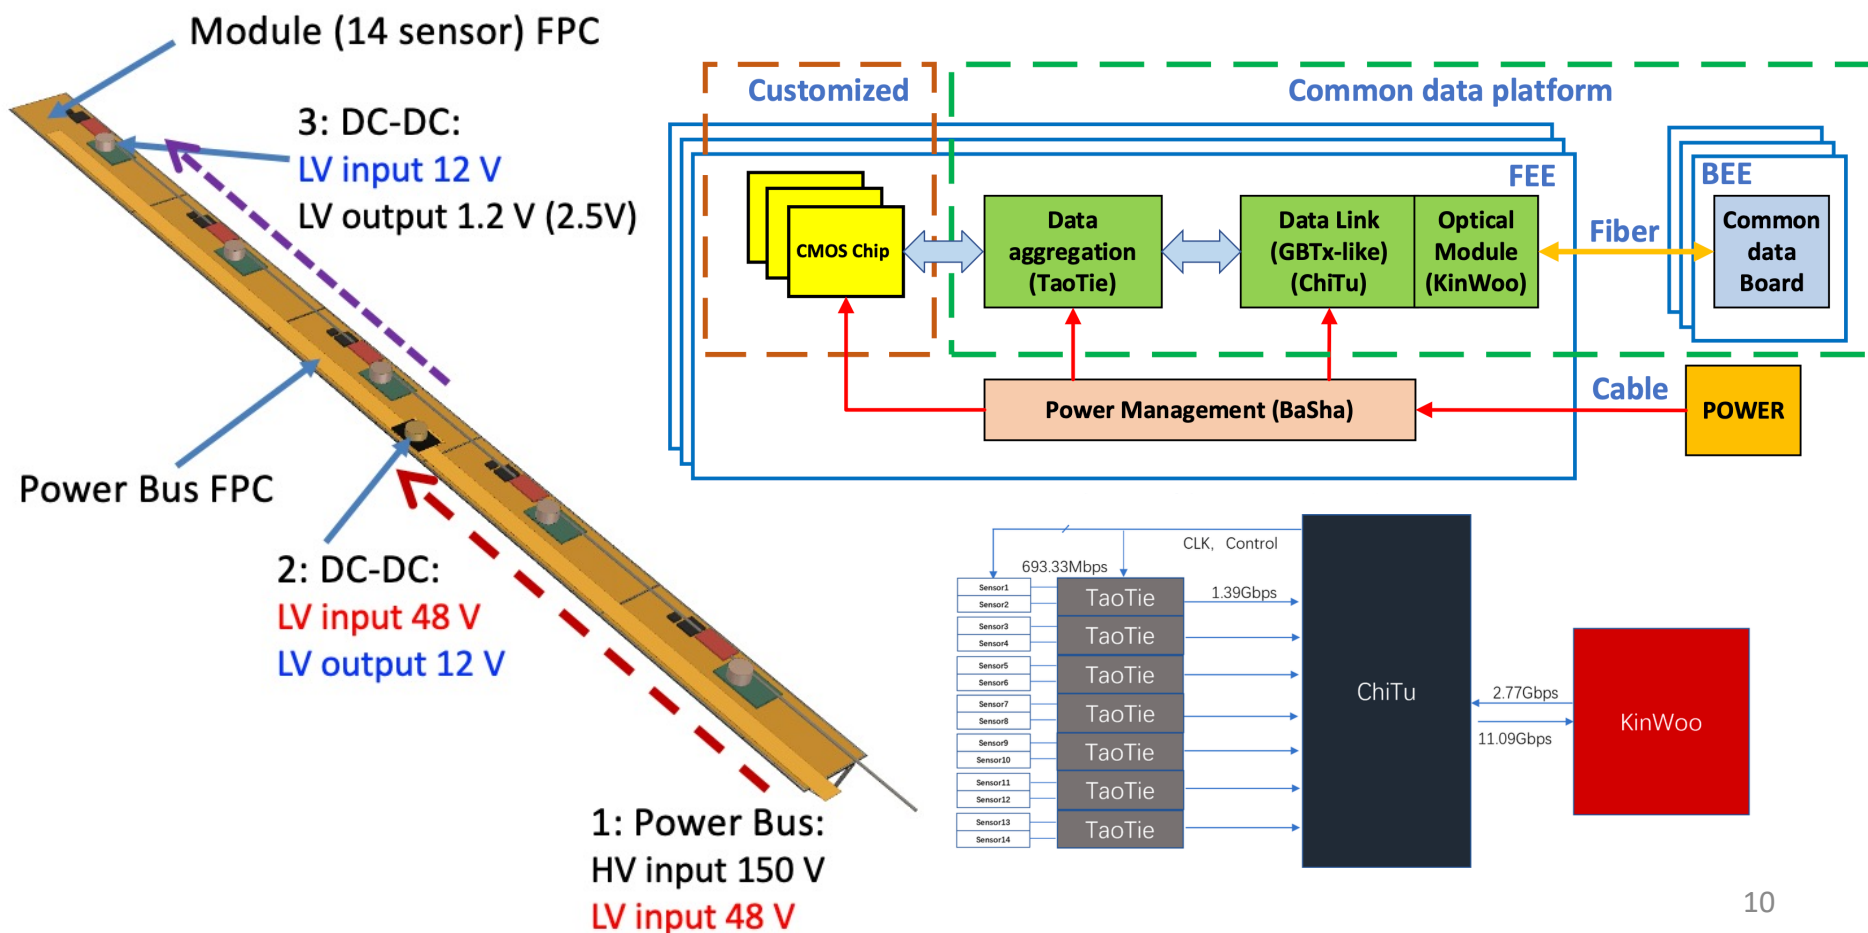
Module (14 sensor) FPC

3: DC-DC:
LV input 12 V
LV output 1.2 V (2.5V)

Power Bus FPC

2: DC-DC:
LV input 48 V
LV output 12 V

1: Power Bus:
HV input 150 V
LV input 48 V

Customized

Common data platform

FEE

CMOS Chip

Data aggregation (TaoTie)

Data Link (GBTx-like) (ChiTu)

Optical Module (KinWoo)

Fiber

BEE

Common data Board

Cable

POWER

Power Management (BaSha)

CLK, Control

693.33Mbps

1.39Gbps

Sensor1
Sensor2
Sensor3
Sensor4
Sensor5
Sensor6
Sensor7
Sensor8
Sensor9
Sensor10
Sensor11
Sensor12
Sensor13
Sensor14

TaoTie
TaoTie
TaoTie
TaoTie
TaoTie
TaoTie
TaoTie

ChiTu

2.77Gbps

11.09Gbps

KinWoo

10